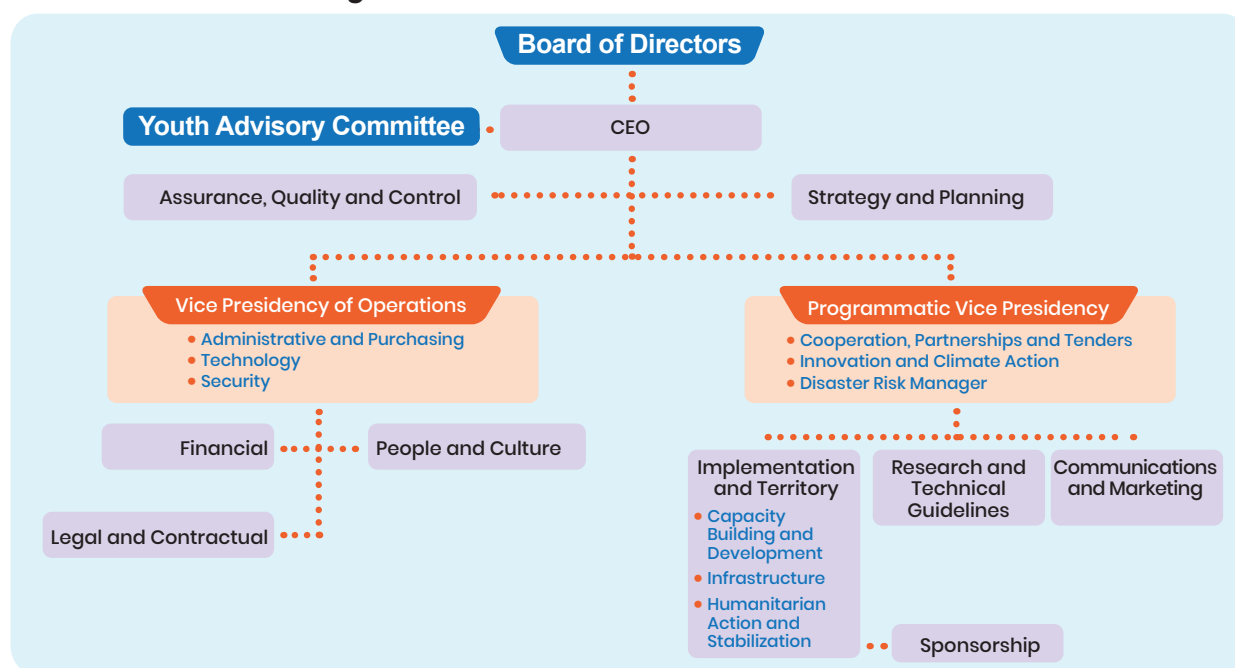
Board of Directors

Youth Advisory Committee

CEO

Assurance, Quality and Control

Strategy and Planning

Vice Presidency of Operations
- Administrative and Purchasing
- Technology
- Security

Programmatic Vice Presidency
- Cooperation, Partnerships and Tenders
- Innovation and Climate Action
- Disaster Risk Manager

Financial

People and Culture

Legal and Contractual

Implementation and Territory
- Capacity Building and Development
- Infrastructure
- Humanitarian Action and Stabilization

Research and Technical Guidelines

Communications and Marketing

Sponsorship